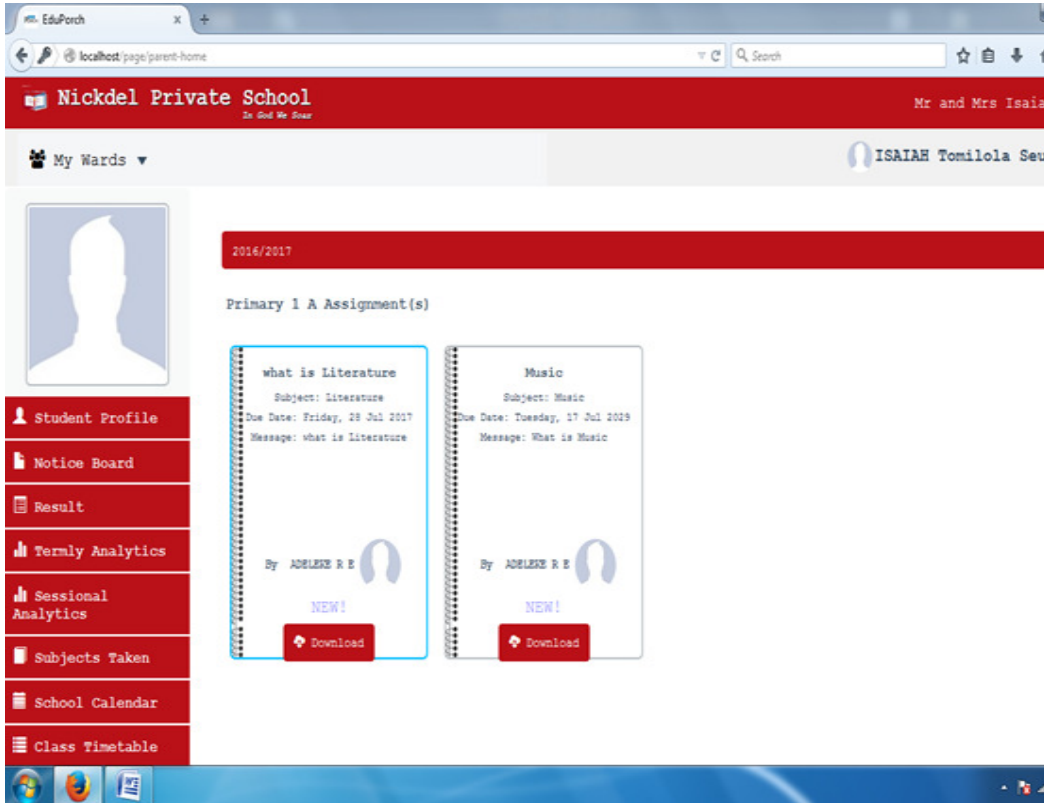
EduPorch
localhost/page/parent-home
Search

Nickdel Private School
In God We Soar
Mr and Mrs Isaia

My Wards ▾
ISAIAH Tomilola Seu

2016/2017

Primary 1 A Assignment(s)

what is Literature
Subject: Literature
Due Date: Friday, 28 Jul 2017
Message: what is Literature
By ADELEKE R E
NEW!
Download

Music
Subject: Music
Due Date: Tuesday, 17 Jul 2029
Message: What is Music
By ADELEKE R E
NEW!
Download

Student Profile
Notice Board
Result
Termly Analytics
Sessional Analytics
Subjects Taken
School Calendar
Class Timetable